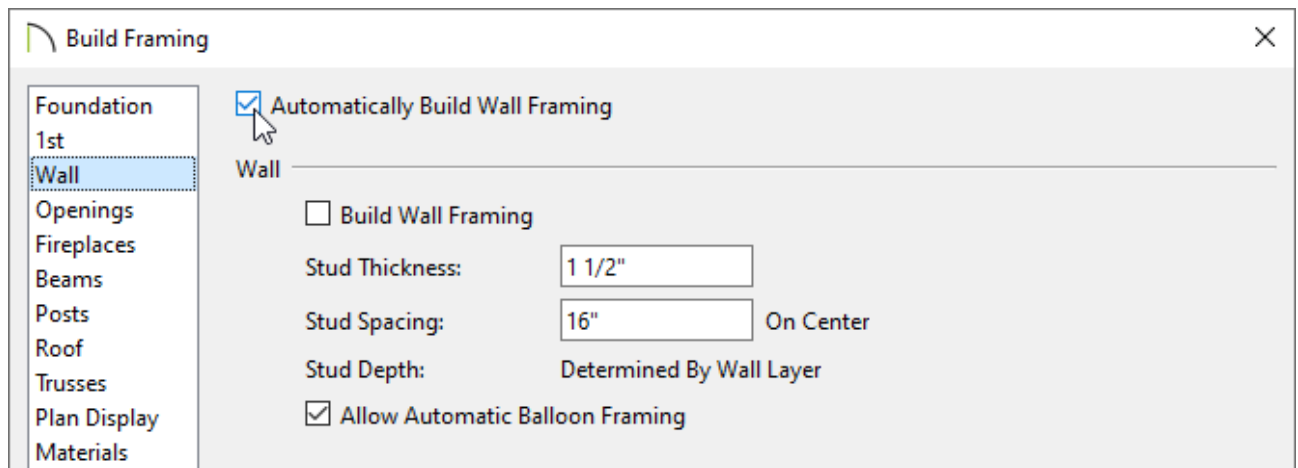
Build Framing

Foundation
1st
Wall
Openings
Fireplaces
Beams
Posts
Roof
Trusses
Plan Display
Materials

Automatically Build Wall Framing

Wall

Build Wall Framing

Stud Thickness: 1 1/2"

Stud Spacing: 16" On Center

Stud Depth: Determined By Wall Layer

Allow Automatic Balloon Framing